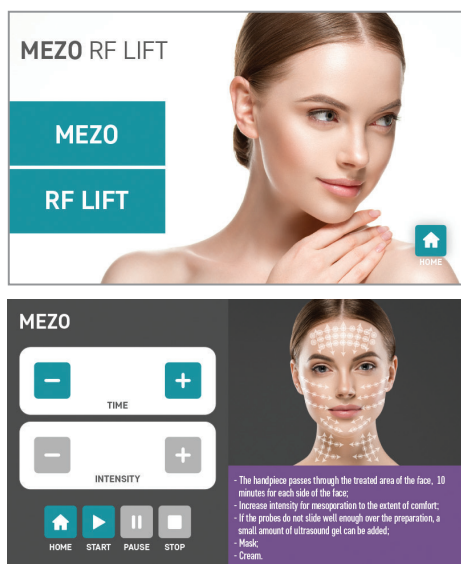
MEZO RF LIFT

MEZO

RF LIFT

HOME

MEZO

−

+

TIME

−

+

INTENSITY

HOME START PAUSE STOP

- The handpiece passes through the treated area of the face, 10 minutes for each side of the face;
- Increase intensity for mesoporation to the extent of comfort;
- If the probes do not slide well enough over the preparation, a small amount of ultrasound gel can be added;
- Mask;
- Cream.